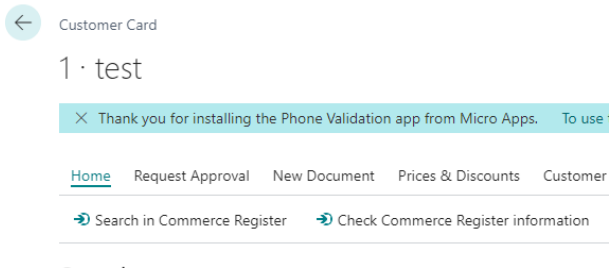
Customer Card

1 · test

Thank you for installing the Phone Validation app from Micro Apps. To use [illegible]

Home Request Approval New Document Prices & Discounts Customer

Search in Commerce Register Check Commerce Register information